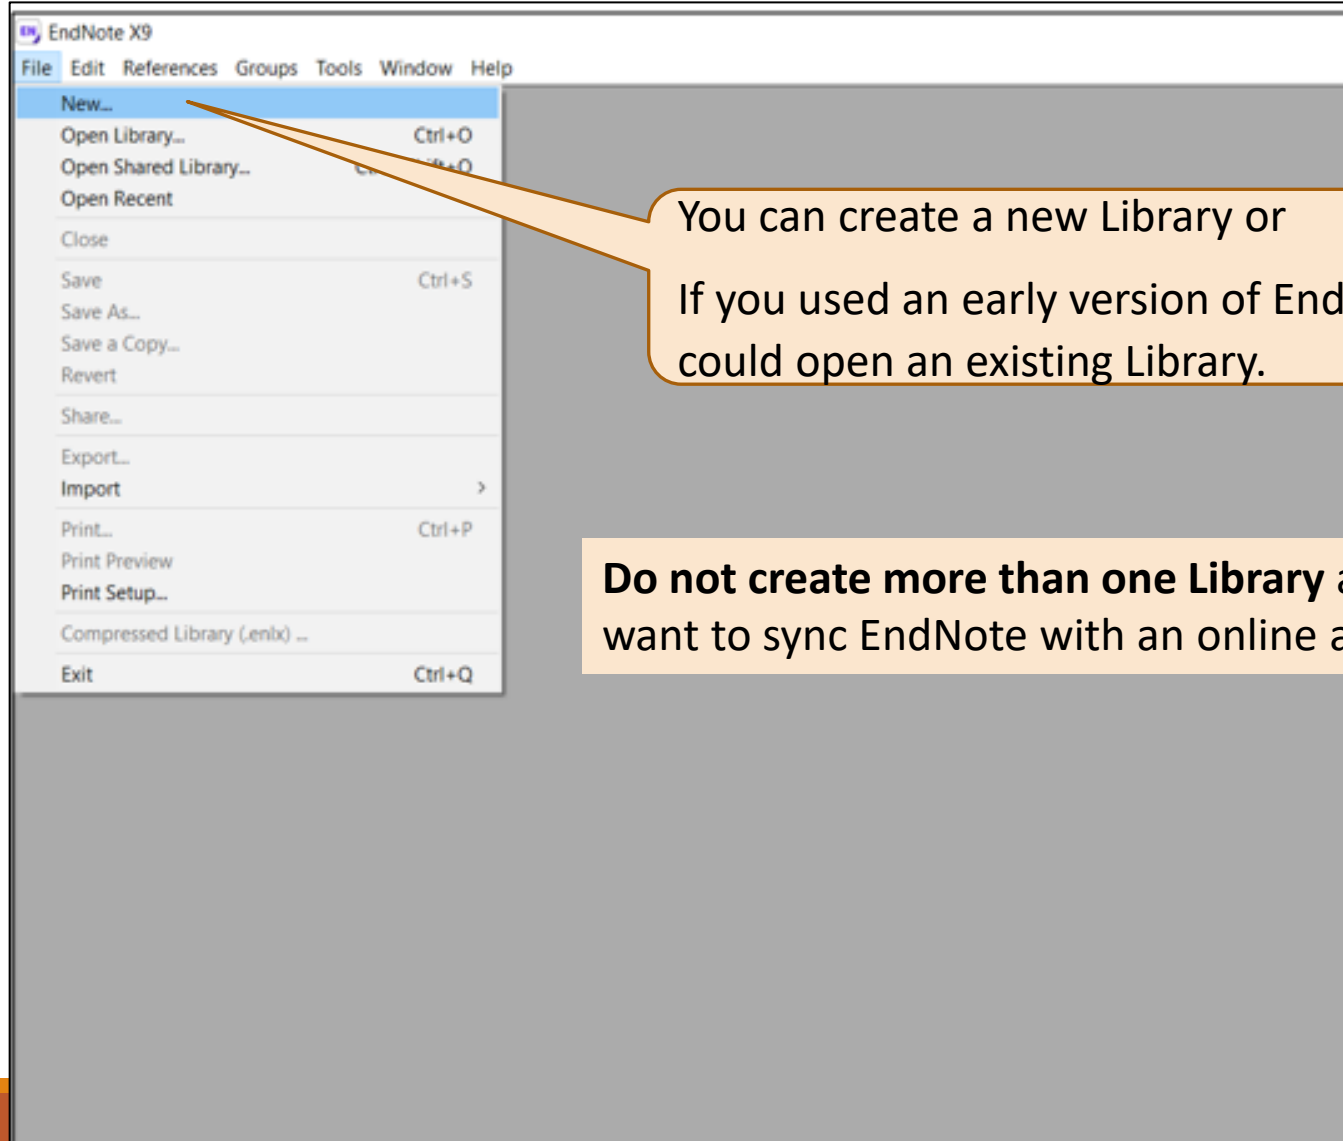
EndNote X9

File Edit References Groups Tools Window Help

New...
Open Library... Ctrl+O
Open Shared Library... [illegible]
Open Recent
Close
Save Ctrl+S
Save As...
Save a Copy...
Revert
Share...
Export...
Import
Print... Ctrl+P
Print Preview
Print Setup...
Compressed Library (.enlx) ...
Exit Ctrl+Q

You can create a new Library or

If you used an early version of End

could open an existing Library.

**Do not create more than one Library** a

want to sync EndNote with an online a